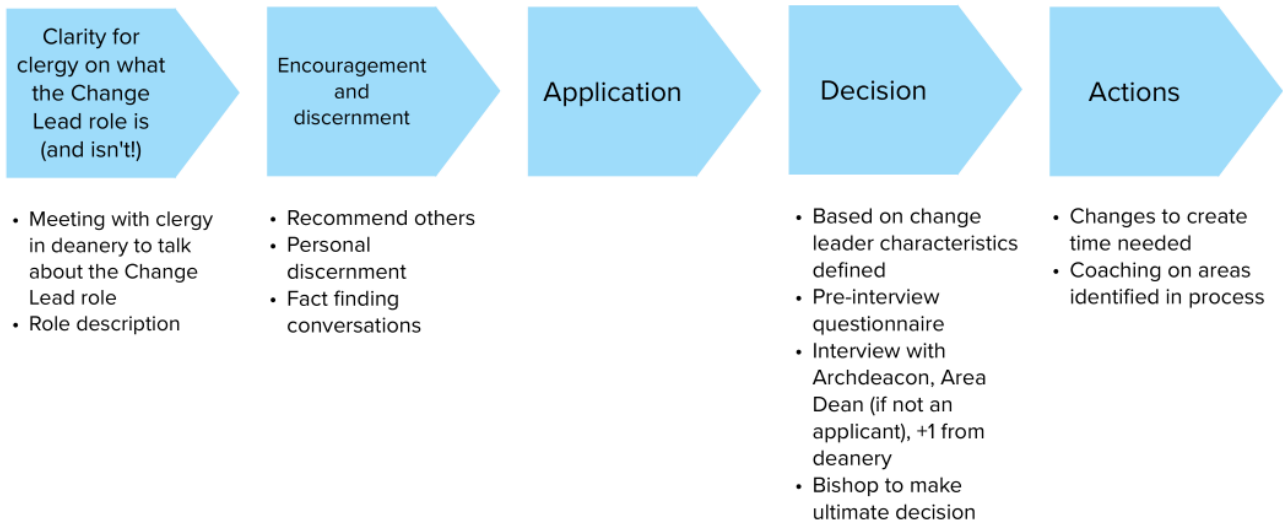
Clarity for clergy on what the Change Lead role is (and isn't!)

Encouragement and discernment

Application

Decision

Actions

• Meeting with clergy in deanery to talk about the Change Lead role
• Role description

• Recommend others
• Personal discernment
• Fact finding conversations

• Based on change leader characteristics defined
• Pre-interview questionnaire
• Interview with Archdeacon, Area Dean (if not an applicant), +1 from deanery
• Bishop to make ultimate decision

• Changes to create time needed
• Coaching on areas identified in process